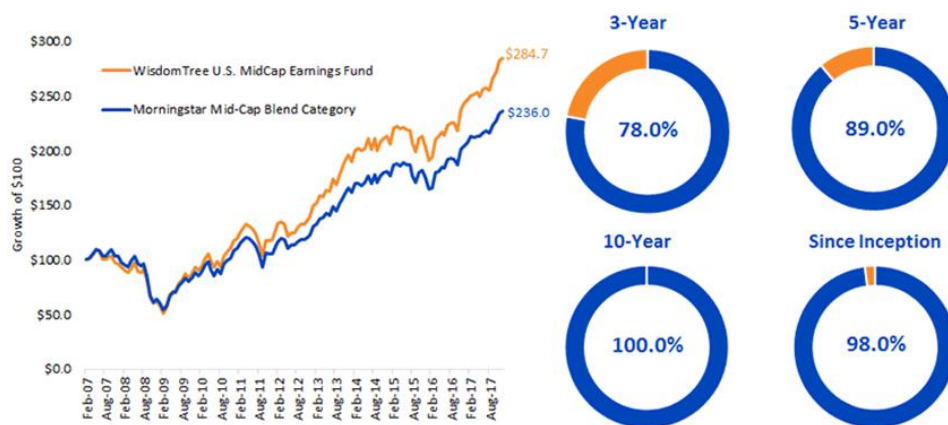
$300.0
$250.0
$200.0
$150.0
$100.0
$50.0
$0.0

Growth of $100

WisdomTree U.S. MidCap Earnings Fund
Morningstar Mid-Cap Blend Category

$284.7
$236.0

Feb-07
Aug-07
Feb-08
Aug-08
Feb-09
Aug-09
Feb-10
Aug-10
Feb-11
Aug-11
Feb-12
Aug-12
Feb-13
Aug-13
Feb-14
Aug-14
Feb-15
Aug-15
Feb-16
Aug-16
Feb-17
Aug-17

3-Year
78.0%

5-Year
89.0%

10-Year
100.0%

Since Inception
98.0%